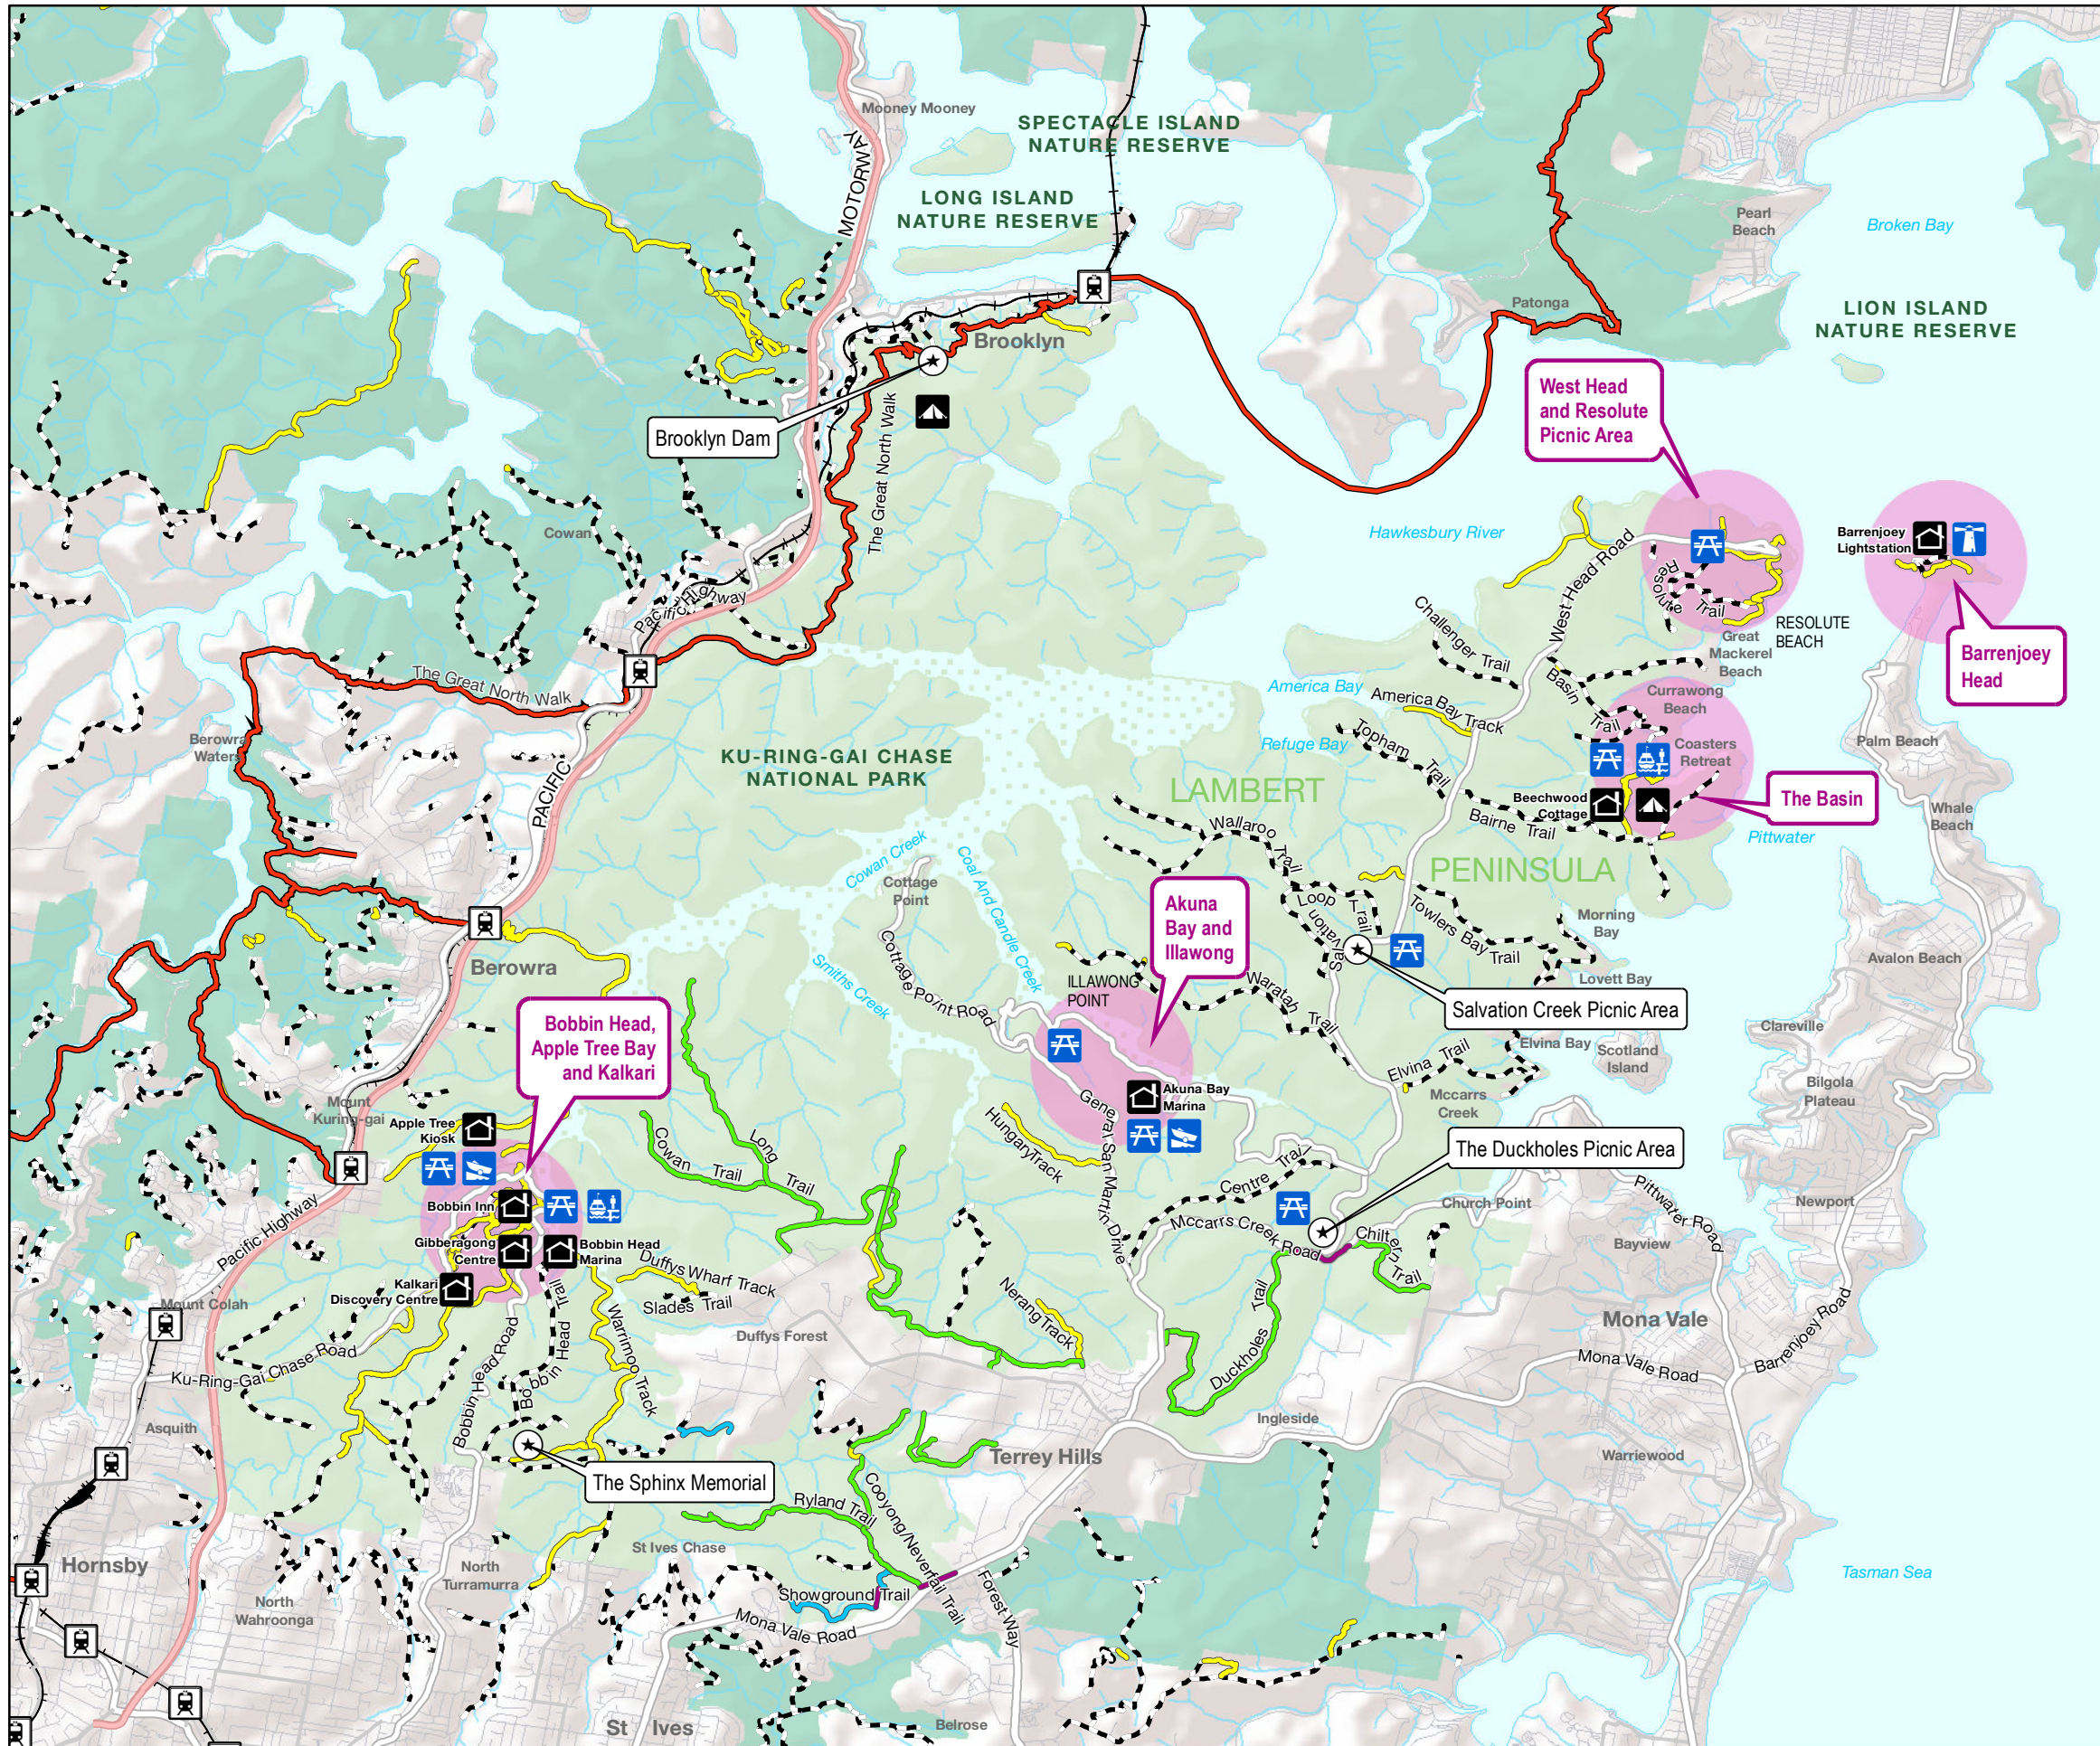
Mooney Mooney
MOTORWAY
SPECTACLE ISLAND NATURE RESERVE
LONG ISLAND NATURE RESERVE
Pearl Beach
Broken Bay
Patonga
LION ISLAND NATURE RESERVE
Brooklyn
Brooklyn Dam
The Great North Walk
West Head and Resolute Picnic Area
Hawkesbury River
Barrenjoey Lightstation
Cowan
Pacific Highway
West Head Road
Resolute Trail
RESOLUTE BEACH
Great Mackerel Beach
Barrenjoey Head
Challenger Trail
The Great North Walk
America Bay
America Bay Track
Basin Trail
Currawong Beach
Berowra Waters
PACIFIC
KU-RING-GAI CHASE NATIONAL PARK
Refuge Bay
Topham Trail
Coasters Retreat
Palm Beach
LAMBERT
Beechwood Cottage
The Basin
Wallaroo Trail
Bairne Trail
Pittwater
Whale Beach
Cowan Creek
Cottage Point
Coal And Candle Creek
PENINSULA
Loop Trail
Salvation
Towlers Bay Trail
Morning Bay
Berowra
Akuna Bay and Illawong
Lovett Bay
Avalon Beach
Smiths Creek
Cottage Point Road
ILLAWONG POINT
Waratah Trail
Salvation Creek Picnic Area
Bobbin Head, Apple Tree Bay and Kalkari
Elvina Bay
Scotland Island
Clareville
Elvina Trail
Akuna Bay Marina
Mccarrs Creek
Bilgola Plateau
Mount Kuring-gai
Apple Tree Kiosk
Cowan Trail
Long Trail
Hungary Track
General San Martin Drive
The Duckholes Picnic Area
Centre Trail
Bobbin Inn
Church Point
Pittwater Road
Newport
Pacific Highway
Gibberagong Centre
Bobbin Head Marina
Duffys Wharf Track
Mccarrs Creek Road
Chiltern Trail
Bayview
Kalkari Discovery Centre
Mount Colah
Slades Trail
Bobbin Head Trail
Warrimoo Track
Nerang Track
Mona Vale
Ku-Ring-Gai Chase Road
Duffys Forest
Duckholes Trail
Mona Vale Road
Barrenjoey Road
Asquith
Bobbin Head Road
Ingleside
The Sphinx Memorial
Terrey Hills
Warriewood
Hornsby
Ryland Trail
Cooyong/Neverfail Trail
St Ives Chase
North Turramurra
Forest Way
Tasman Sea
North Wahroonga
Showground Trail
Mona Vale Road
St Ives
Belrose